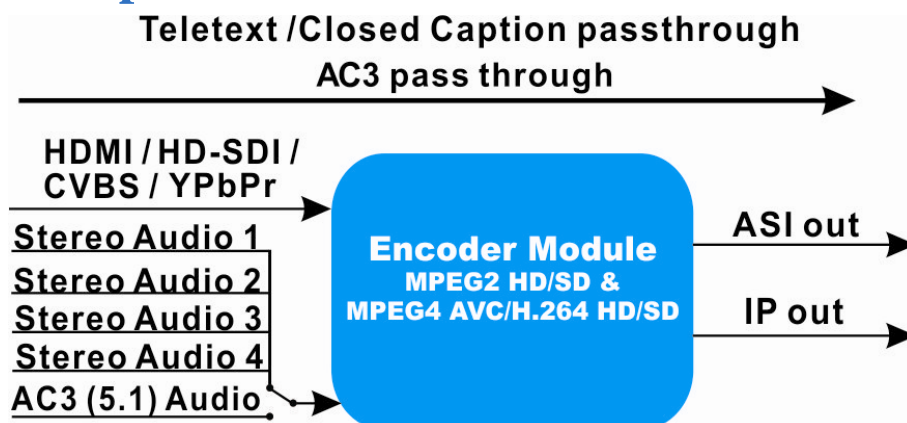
Teletext /Closed Caption passthrough
AC3 pass through

HDMI / HD-SDI / CVBS / YPbPr

Stereo Audio 1
Stereo Audio 2
Stereo Audio 3
Stereo Audio 4
AC3 (5.1) Audio

Encoder Module
MPEG2 HD/SD &
MPEG4 AVC/H.264 HD/SD

ASI out
IP out